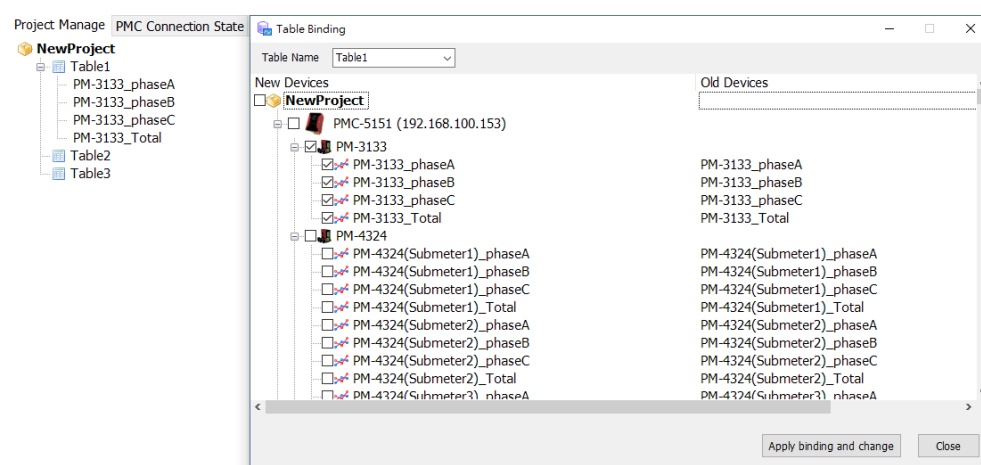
Project Manage PMC Connection State

NewProject
Table1
PM-3133_phaseA
PM-3133_phaseB
PM-3133_phaseC
PM-3133_Total
Table2
Table3

Table Binding

Table Name Table1

| New Devices | Old Devices |
|---|---|
| NewProject | |
| PMC-5151 (192.168.100.153) | |
| PM-3133 | |
| PM-3133_phaseA | PM-3133_phaseA |
| PM-3133_phaseB | PM-3133_phaseB |
| PM-3133_phaseC | PM-3133_phaseC |
| PM-3133_Total | PM-3133_Total |
| PM-4324 | |
| PM-4324(Submeter1)_phaseA | PM-4324(Submeter1)_phaseA |
| PM-4324(Submeter1)_phaseB | PM-4324(Submeter1)_phaseB |
| PM-4324(Submeter1)_phaseC | PM-4324(Submeter1)_phaseC |
| PM-4324(Submeter1)_Total | PM-4324(Submeter1)_Total |
| PM-4324(Submeter2)_phaseA | PM-4324(Submeter2)_phaseA |
| PM-4324(Submeter2)_phaseB | PM-4324(Submeter2)_phaseB |
| PM-4324(Submeter2)_phaseC | PM-4324(Submeter2)_phaseC |
| PM-4324(Submeter2)_Total | PM-4324(Submeter2)_Total |
| PM-4324(Submeter3)_phaseA | PM-4324(Submeter3)_phaseA |

Apply binding and change Close